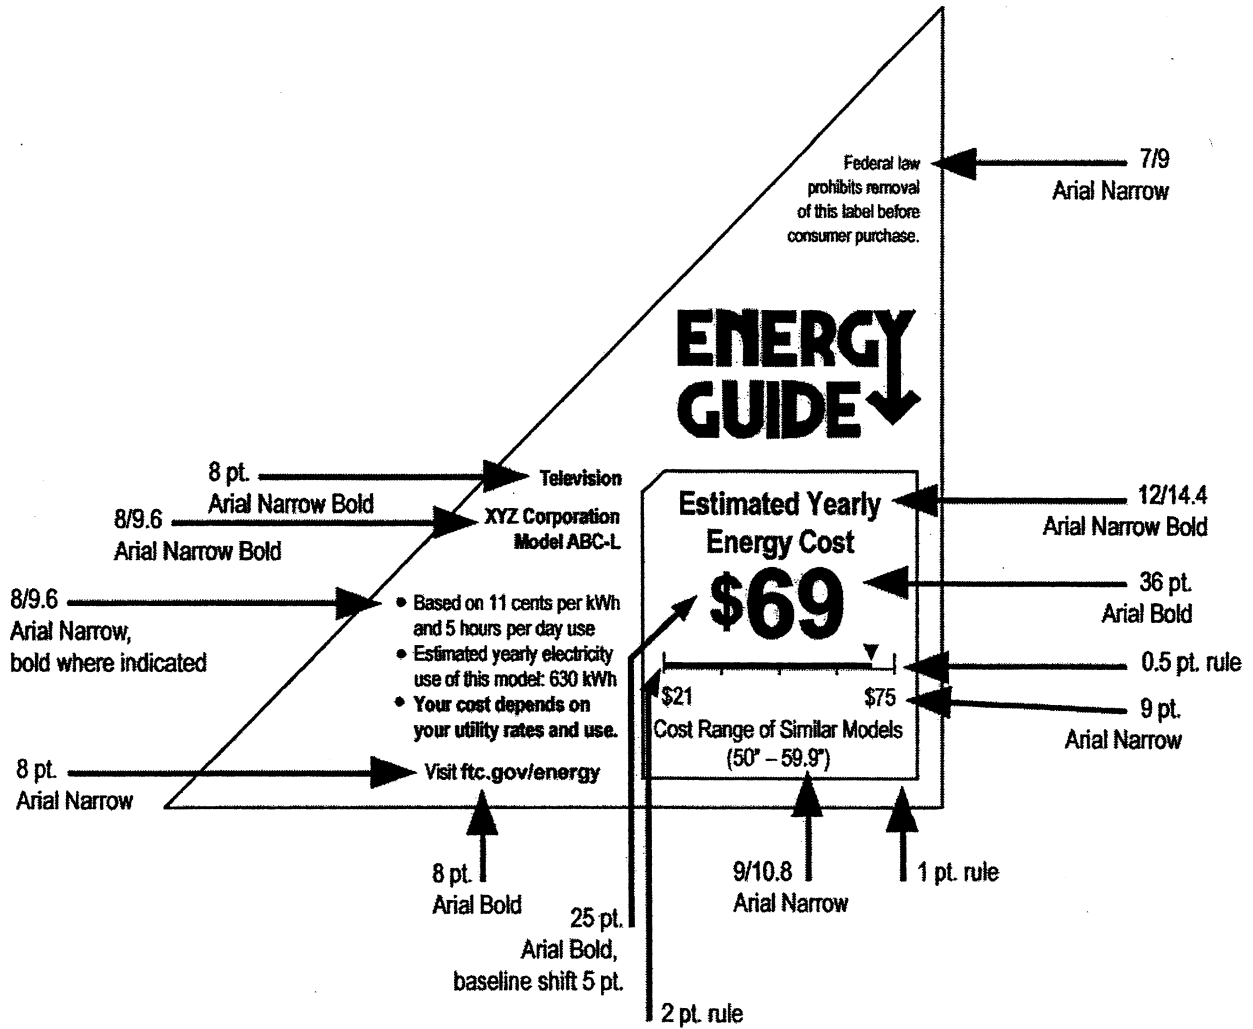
Federal law prohibits removal of this label before consumer purchase.

7/9
Arial Narrow

ENERGY GUIDE

8 pt.
Arial Narrow Bold

Television

8/9.6
Arial Narrow Bold

XYZ Corporation
Model ABC-L

Estimated Yearly Energy Cost

12/14.4
Arial Narrow Bold

8/9.6
Arial Narrow,
bold where indicated

• Based on 11 cents per kWh and 5 hours per day use
• Estimated yearly electricity use of this model: 630 kWh
• Your cost depends on your utility rates and use.

$69

36 pt.
Arial Bold

0.5 pt. rule

$21 $75

9 pt.
Arial Narrow

Cost Range of Similar Models (50" – 59.9")

8 pt.
Arial Narrow

Visit ftc.gov/energy

8 pt.
Arial Bold

25 pt.
Arial Bold,
baseline shift 5 pt.

9/10.8
Arial Narrow

1 pt. rule

2 pt. rule